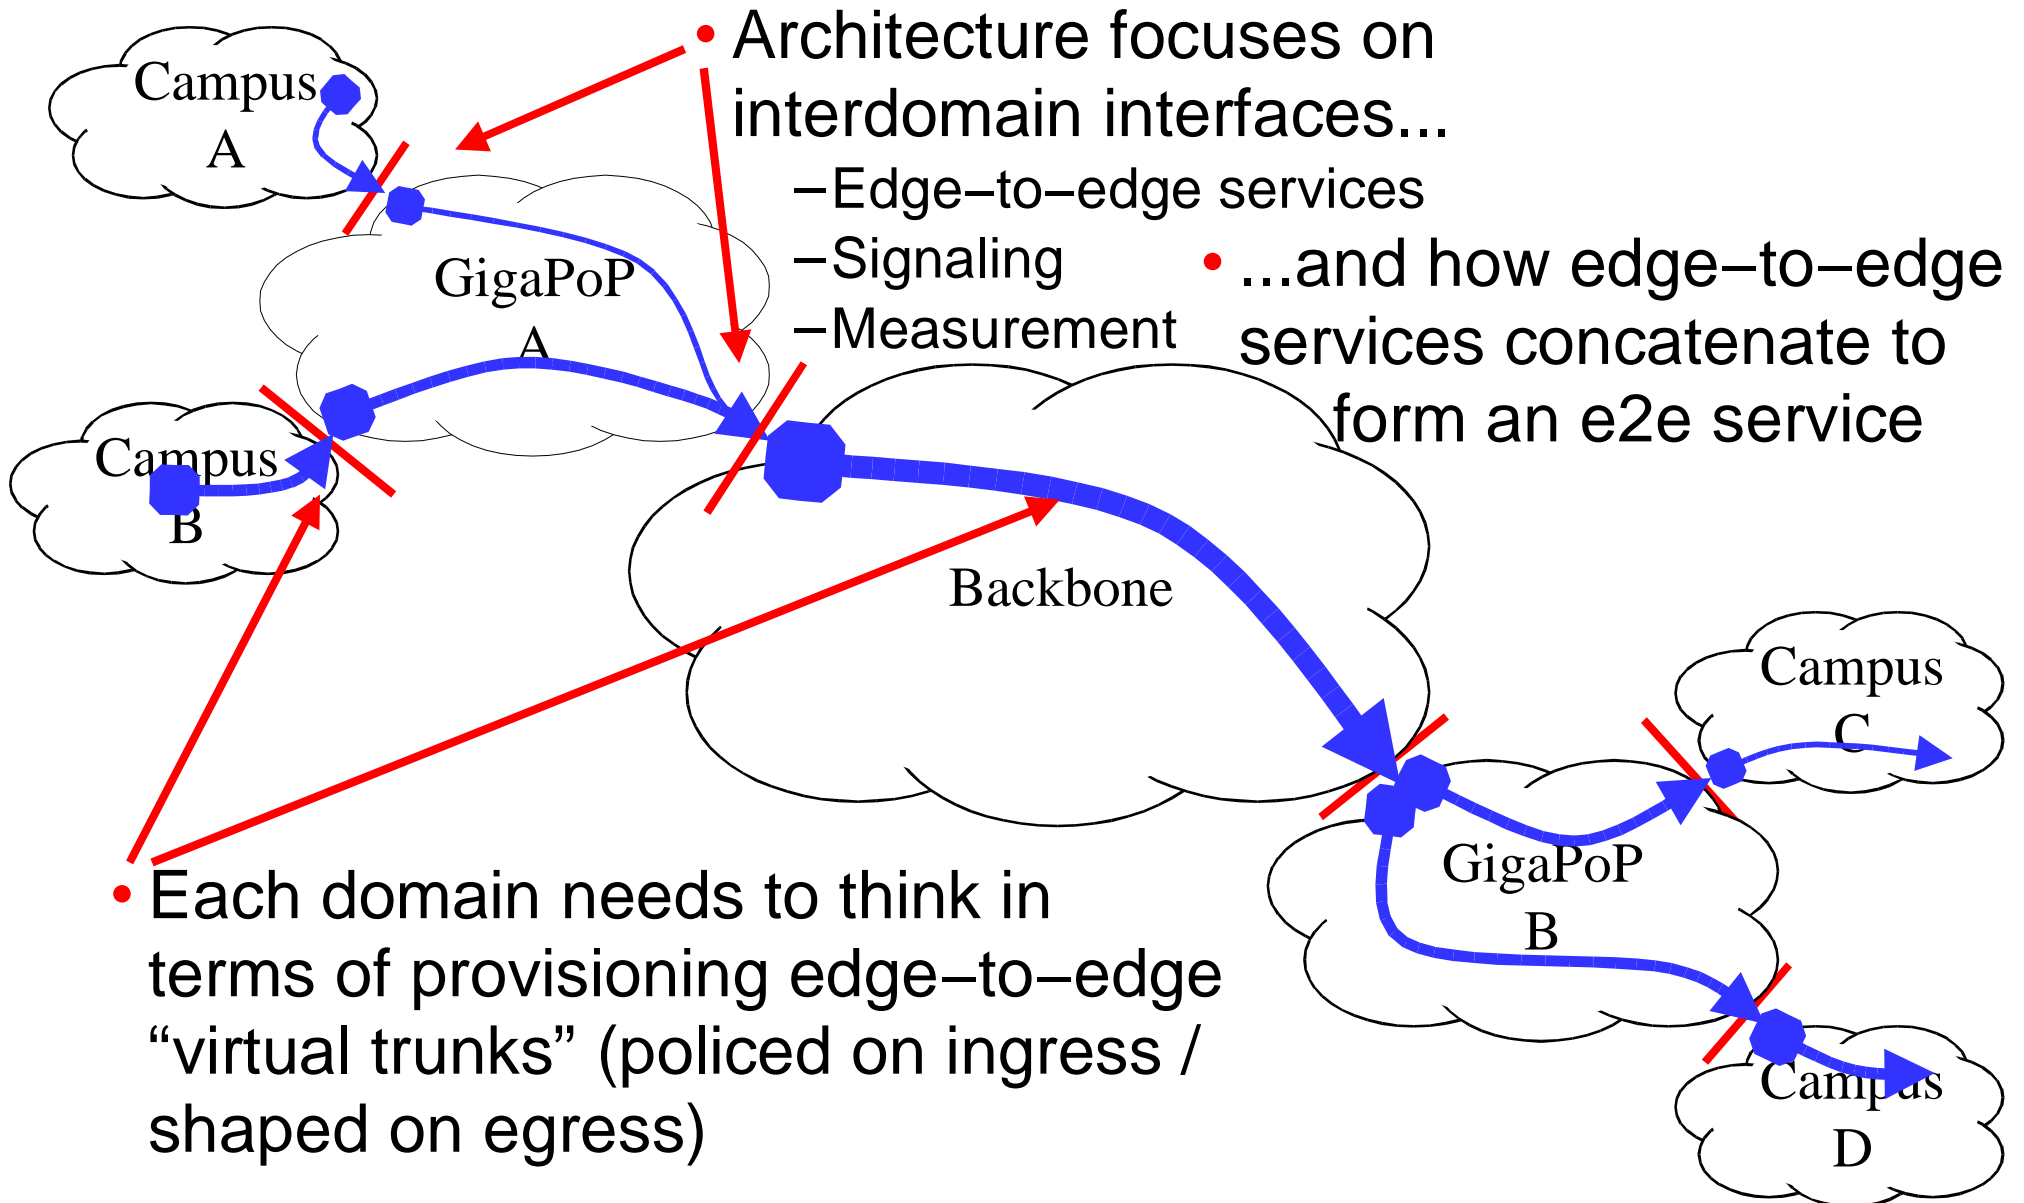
Architecture focuses on interdomain interfaces...

–Edge–to–edge services

–Signaling

–Measurement

...and how edge–to–edge services concatenate to form an e2e service

Campus A

GigaPoP A

Campus B

Backbone

Campus C

GigaPoP B

Campus D

Each domain needs to think in terms of provisioning edge–to–edge “virtual trunks” (policed on ingress / shaped on egress)